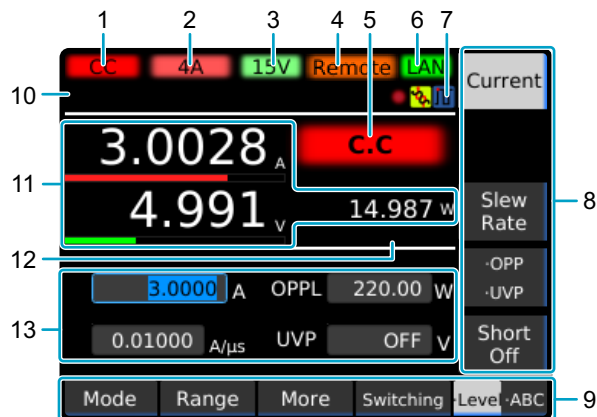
1 2 3 4 5 6 7

CC 4A 15V Remote LAN

Current

10

3.0028 A

C.C

11

4.991 V

14.987 W

Slew Rate

8

12

·OPP ·UVP

3.0000 A OPPL 220.00 W

13

0.01000 A/μs UVP OFF V

Short Off

Mode Range More Switching ·Level ·ABC

9